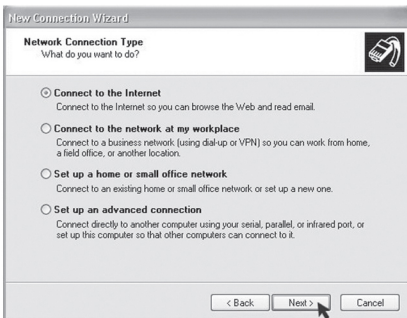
New Connection Wizard

Network Connection Type
What do you want to do?

Connect to the Internet
Connect to the Internet so you can browse the Web and read email.

Connect to the network at my workplace
Connect to a business network (using dial-up or VPN) so you can work from home, a field office, or another location.

Set up a home or small office network
Connect to an existing home or small office network or set up a new one.

Set up an advanced connection
Connect directly to another computer using your serial, parallel, or infrared port, or set up this computer so that other computers can connect to it.

< Back | Next > | Cancel